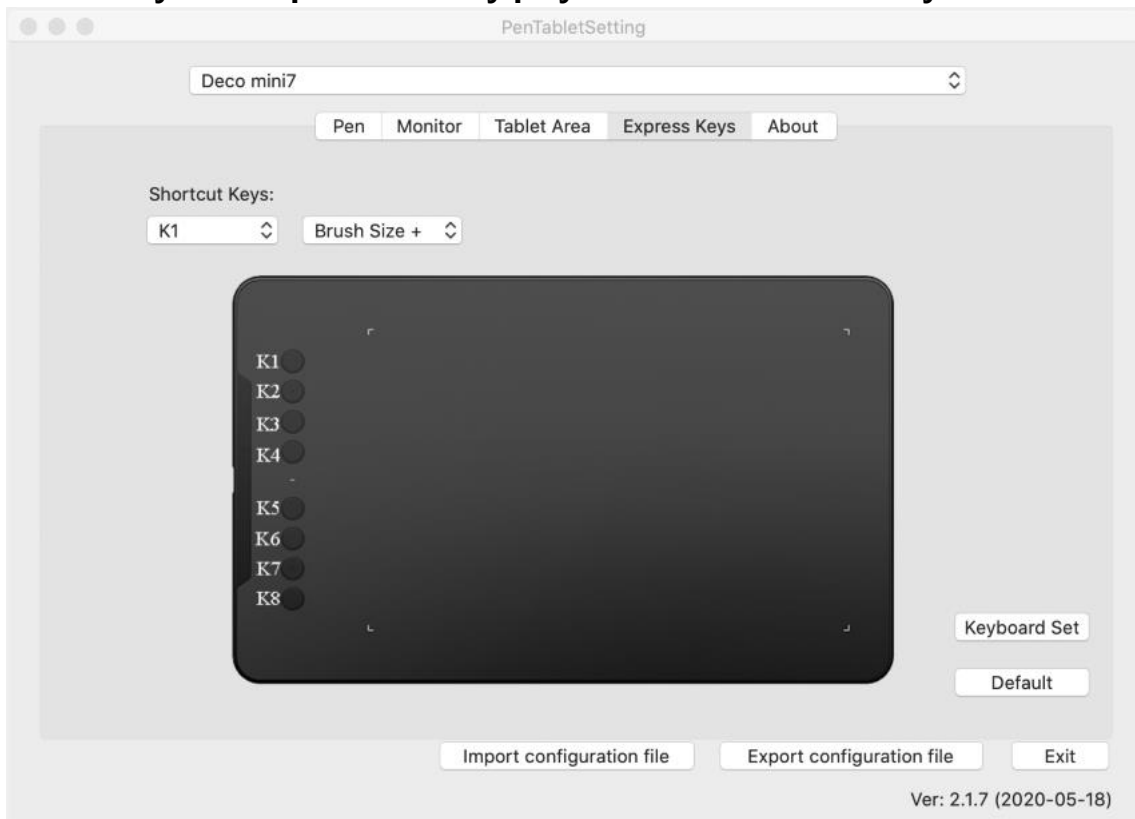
PenTabletSetting

Deco mini7

Pen | Monitor | Tablet Area | Express Keys | About

Shortcut Keys:

K1 | Brush Size +

K1
K2
K3
K4
K5
K6
K7
K8

Keyboard Set

Default

Import configuration file | Export configuration file | Exit

Ver: 2.1.7 (2020-05-18)